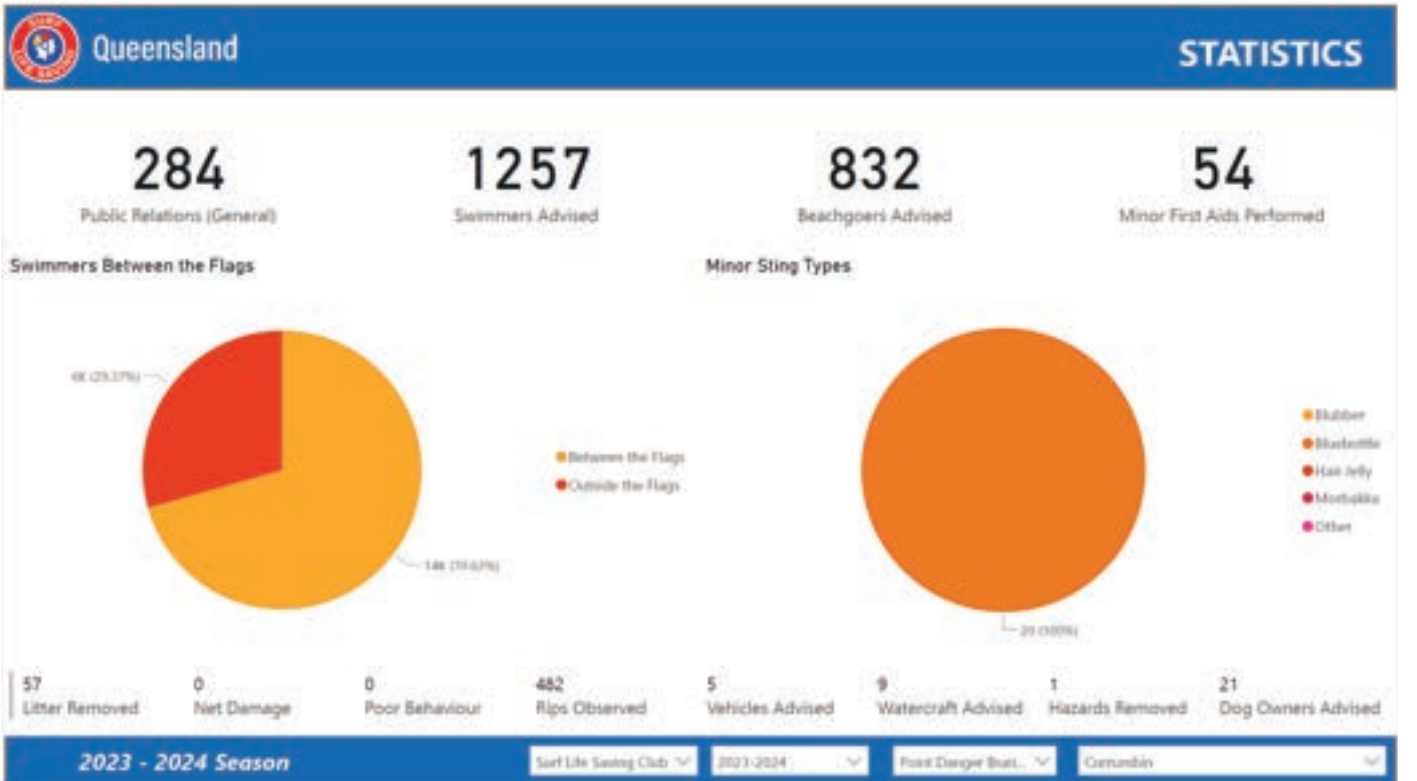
Queensland

STATISTICS

284
Public Relations (General)

1257
Swimmers Advised

832
Beachgoers Advised

54
Minor First Aids Performed

Swimmers Between the Flags

6K (29.37%)

14K (70.63%)

Between the Flags
Outside the Flags

Minor Sting Types

20 (100%)

Blubber
Bluebottle
Hair Jelly
Morbakka
Other

57
Litter Removed

0
Net Damage

0
Poor Behaviour

482
Rips Observed

5
Vehicles Advised

9
Watercraft Advised

1
Hazards Removed

21
Dog Owners Advised

2023 - 2024 Season

Surf Life Saving Club

2023-2024

Point Danger Brai...

Currumbin